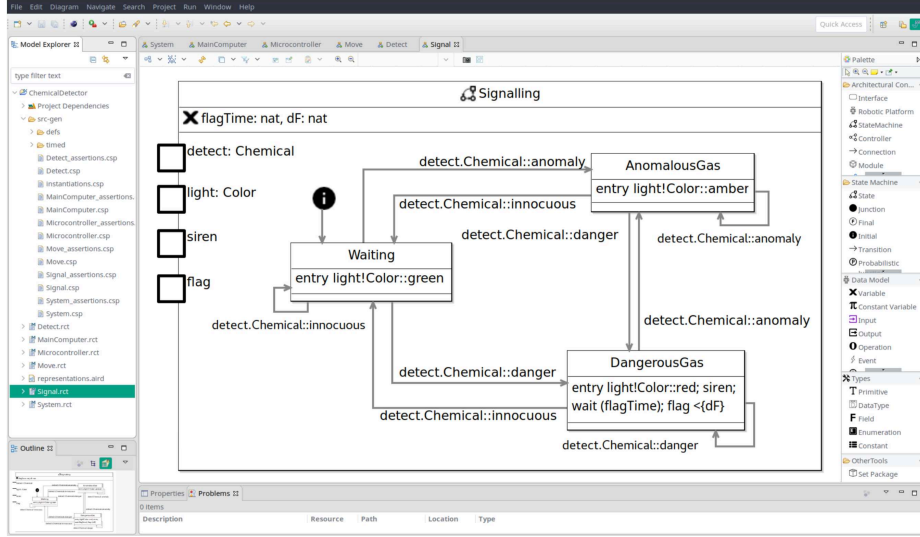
File Edit Diagram Navigate Search Project Run Window Help

Quick Access

Model Explorer ☒

type filter text

ChemicalDetector
Project Dependencies
src-gen
defs
timed
Detect_assertions.csp
Detect.csp
Instantiations.csp
MainComputer_assertions.
MainComputer.csp
Microcontroller_assertions.
Microcontroller.csp
Move_assertions.csp
Move.csp
Signal_assertions.csp
Signal.csp
System_assertions.csp
System.csp
Detect.rct
MainComputer.rct
Microcontroller.rct
Move.rct
representations.aird
Signal.rct
System.rct

Outline ☒

System MainComputer Microcontroller Move Detect Signal ☒

Signalling

flagTime: nat, dF: nat

detect: Chemical

light: Color

siren

flag

detect.Chemical::anomaly

AnomalousGas

entry light!Color::amber

detect.Chemical::innocuous

detect.Chemical::danger

detect.Chemical::anomaly

Waiting

entry light!Color::green

detect.Chemical::innocuous

detect.Chemical::anomaly

detect.Chemical::danger

DangerousGas

entry light!Color::red; siren; wait (flagTime); flag <{dF}

detect.Chemical::innocuous

detect.Chemical::danger

Palette
Architectural Con...
Interface
Robotic Platform
StateMachine
Controller
Connection
Module
State Machine
State
Junction
Final
Initial
Transition
Probabilistic
Data Model
Variable
Constant Variable
Input
Output
Operation
Event
Types
Primitive
DataType
Field
Enumeration
Constant
OtherTools
Set Package

Properties Problems ☒
0 items
Description Resource Path Location Type